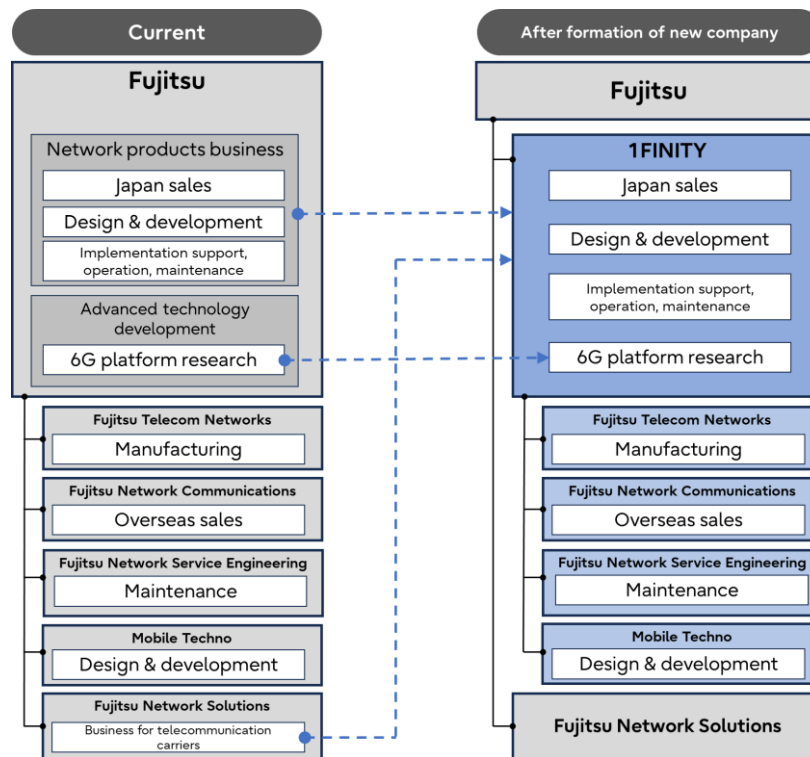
Current

Fujitsu

Network products business

Japan sales

Design & development

Implementation support, operation, maintenance

Advanced technology development

6G platform research

Fujitsu Telecom Networks

Manufacturing

Fujitsu Network Communications

Overseas sales

Fujitsu Network Service Engineering

Maintenance

Mobile Techno

Design & development

Fujitsu Network Solutions

Business for telecommunication carriers

After formation of new company

Fujitsu

1FINITY

Japan sales

Design & development

Implementation support, operation, maintenance

6G platform research

Fujitsu Telecom Networks

Manufacturing

Fujitsu Network Communications

Overseas sales

Fujitsu Network Service Engineering

Maintenance

Mobile Techno

Design & development

Fujitsu Network Solutions